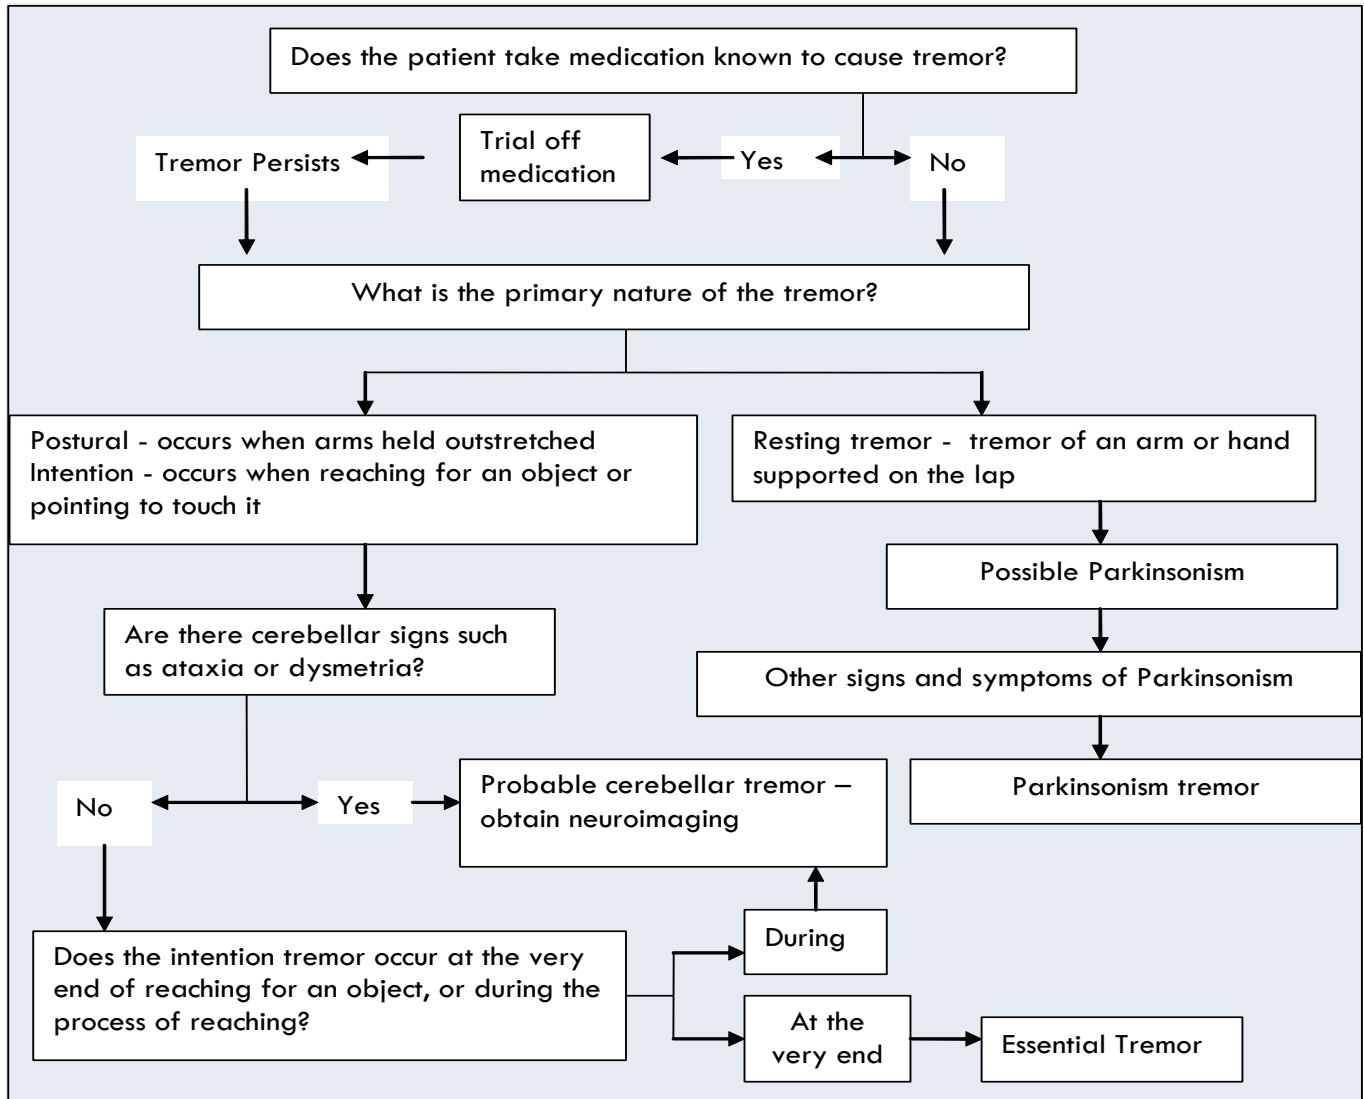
Does the patient take medication known to cause tremor?

Tremor Persists

Trial off medication

Yes

No

What is the primary nature of the tremor?

Postural - occurs when arms held outstretched
Intention - occurs when reaching for an object or pointing to touch it

Resting tremor - tremor of an arm or hand supported on the lap

Possible Parkinsonism

Are there cerebellar signs such as ataxia or dysmetria?

Other signs and symptoms of Parkinsonism

No

Yes

Probable cerebellar tremor – obtain neuroimaging

Parkinsonism tremor

During

Does the intention tremor occur at the very end of reaching for an object, or during the process of reaching?

At the very end

Essential Tremor